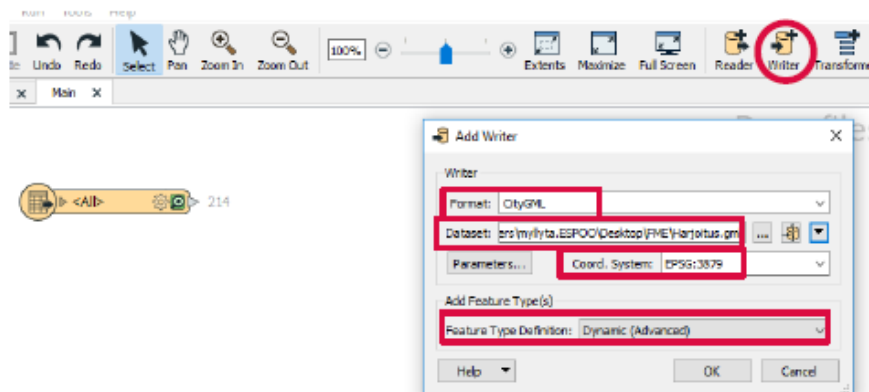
Run Tools Help

te Undo Redo Select Pan Zoom In Zoom Out 100% Extents Maximize Full Screen Reader Writer Transform

x Main x

<All> 214

Add Writer

Writer

Format: CityGML

Dataset: ers\myllyta.ESPOO\Desktop\FME\Harjoitus.gml ...

Parameters... Coord. System: EPSG:3879

Add Feature Type(s)

Feature Type Definition: Dynamic (Advanced)

Help OK Cancel